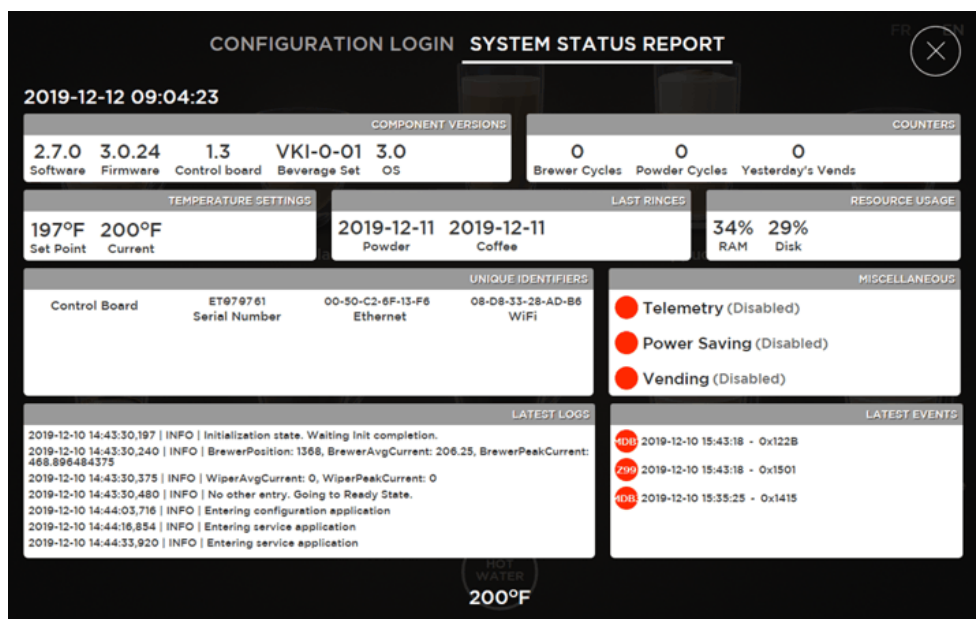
CONFIGURATION LOGIN SYSTEM STATUS REPORT

FR EN

2019-12-12 09:04:23

COMPONENT VERSIONS

2.7.0 Software
3.0.24 Firmware
1.3 Control board
VKI-0-01 Beverage Set
3.0 OS

COUNTERS

0 Brewer Cycles
0 Powder Cycles
0 Yesterday's Vends

TEMPERATURE SETTINGS

197°F Set Point
200°F Current

LAST RINCES

2019-12-11 Powder
2019-12-11 Coffee

RESOURCE USAGE

34% RAM
29% Disk

UNIQUE IDENTIFIERS

Control Board
ET979761 Serial Number
00-50-C2-6F-13-F6 Ethernet
08-D8-33-28-AD-B6 WiFi

MISCELLANEOUS

Telemetry (Disabled)
Power Saving (Disabled)
Vending (Disabled)

LATEST LOGS

2019-12-10 14:43:30,197 | INFO | Initialization state. Waiting Init completion.
2019-12-10 14:43:30,240 | INFO | BrewerPosition: 1368, BrewerAvgCurrent: 206.25, BrewerPeakCurrent: 468.896484375
2019-12-10 14:43:30,375 | INFO | WiperAvgCurrent: 0, WiperPeakCurrent: 0
2019-12-10 14:43:30,480 | INFO | No other entry. Going to Ready State.
2019-12-10 14:44:03,716 | INFO | Entering configuration application
2019-12-10 14:44:16,854 | INFO | Entering service application
2019-12-10 14:44:33,920 | INFO | Entering service application

LATEST EVENTS

MDB 2019-12-10 15:43:18 - 0x122B
Z99 2019-12-10 15:43:18 - 0x1501
MDB 2019-12-10 15:35:25 - 0x1415

HOT WATER

200°F